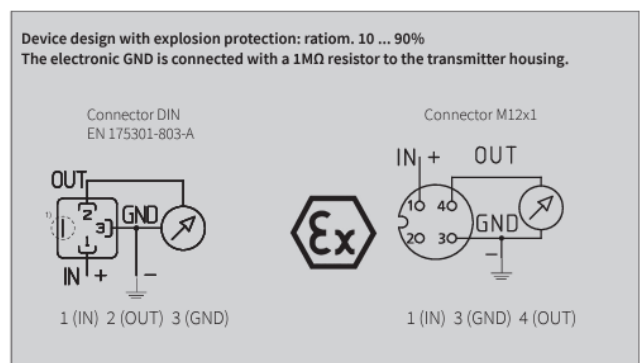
**Device design with explosion protection: ratiom. 10 ... 90%**
**The electronic GND is connected with a 1MΩ resistor to the transmitter housing.**

Connector DIN
EN 175301-803-A

OUT
1)
2
3
1
GND
IN +
−

1 (IN) 2 (OUT) 3 (GND)

Ex

Connector M12x1

IN +
OUT
1
4
2
3
GND
−

1 (IN) 3 (GND) 4 (OUT)